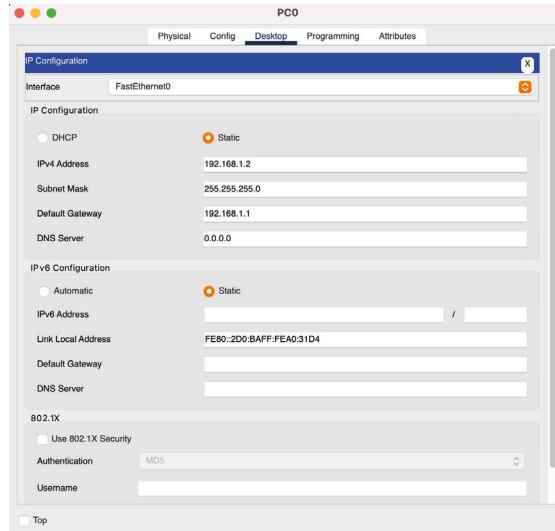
PC0

Physical Config Desktop Programming Attributes

IP Configuration

X

Interface FastEthernet0

IP Configuration

DHCP

Static

IPv4 Address 192.168.1.2

Subnet Mask 255.255.255.0

Default Gateway 192.168.1.1

DNS Server 0.0.0.0

IPv6 Configuration

Automatic

Static

IPv6 Address /

Link Local Address FE80::2D0:BAFF:FEA0:31D4

Default Gateway

DNS Server

802.1X

Use 802.1X Security

Authentication MD5

Username

Top